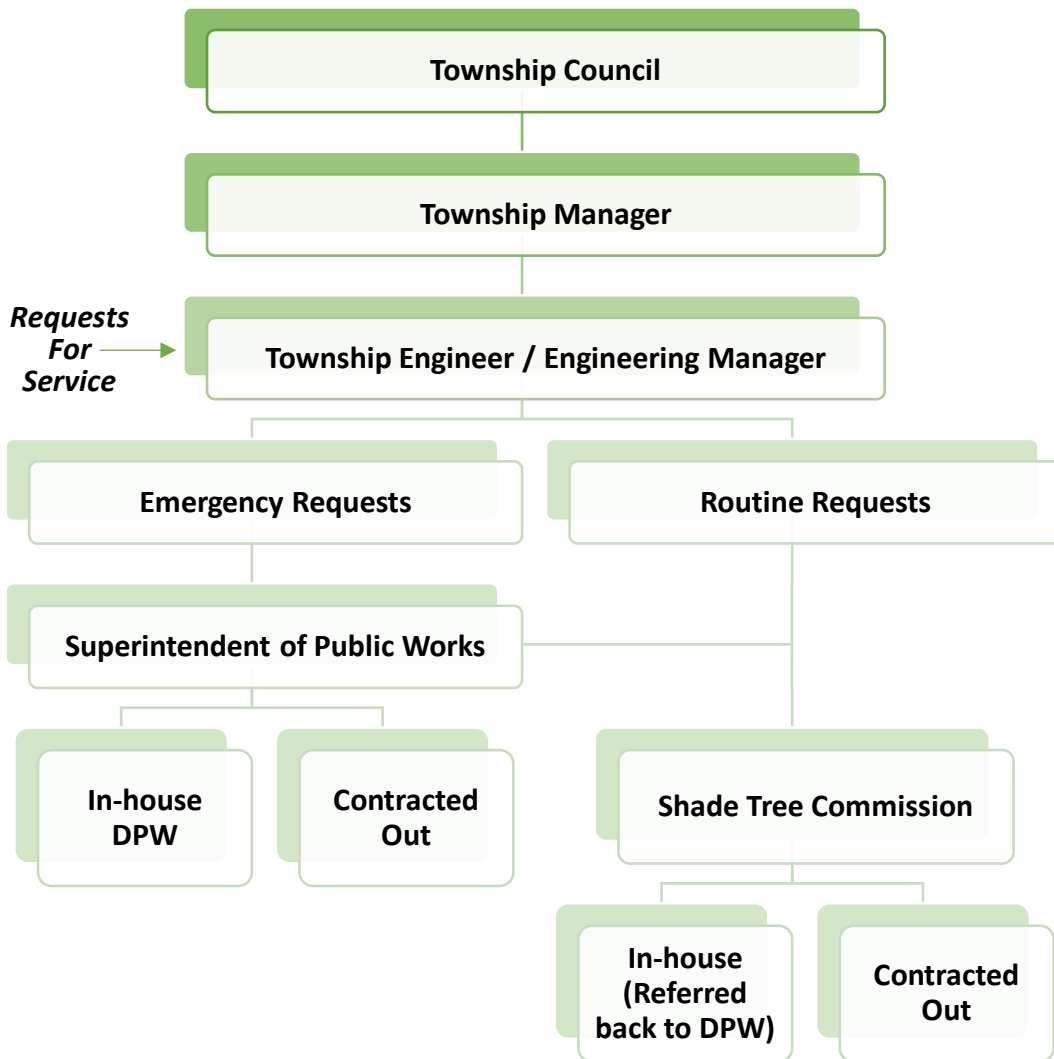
Township Council

Township Manager

Requests For Service

Township Engineer / Engineering Manager

Emergency Requests

Routine Requests

Superintendent of Public Works

In-house DPW

Contracted Out

Shade Tree Commission

In-house (Referred back to DPW)

Contracted Out